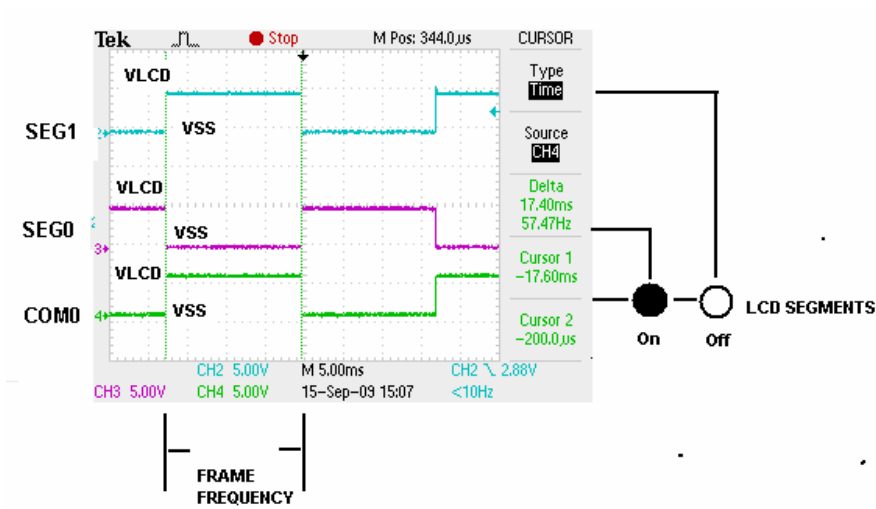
Tek Stop M Pos: 344.0,us CURSOR

Type
Time

Source
CH4

Delta
17.40ms
57.47Hz

Cursor 1
−17.60ms

Cursor 2
−200.0,us

VLCD
SEG1 VSS
VLCD
SEG0 VSS
VLCD
COM0 VSS

CH2 5.00V M 5.00ms CH2 ∖ 2.88V
CH3 5.00V CH4 5.00V 15-Sep-09 15:07 <10Hz

On Off LCD SEGMENTS

FRAME
FREQUENCY